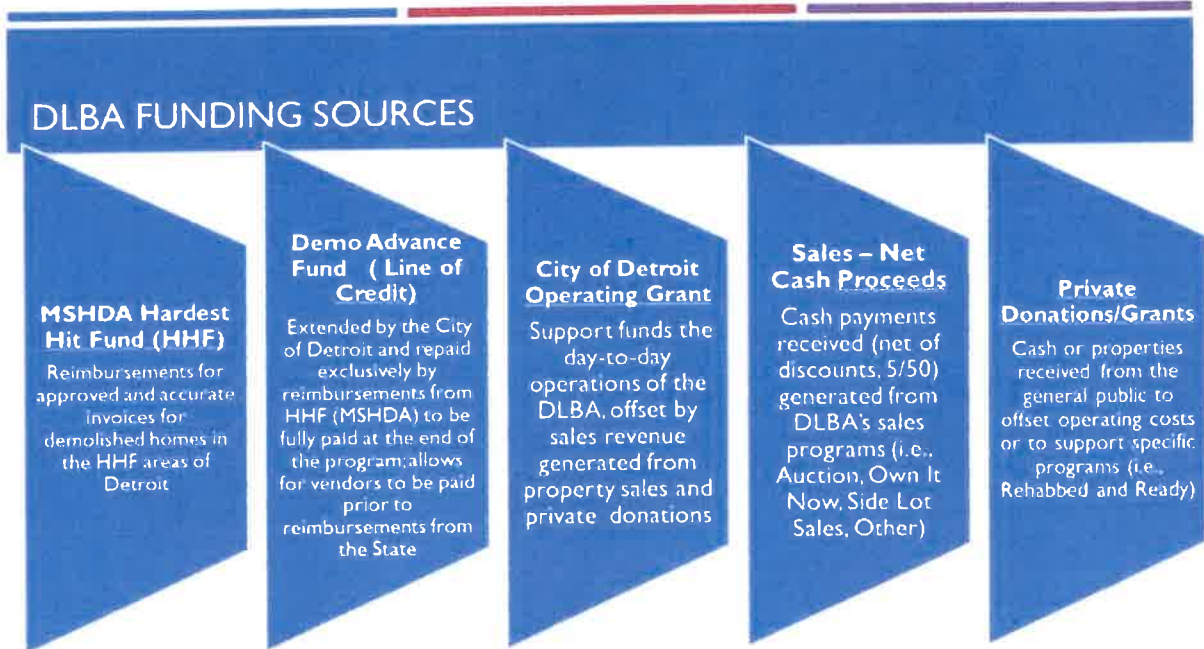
DLBA FUNDING SOURCES

MSHDA Hardest Hit Fund (HHF)

Reimbursements for approved and accurate invoices for demolished homes in the HHF areas of Detroit

Demo Advance Fund ( Line of Credit)

Extended by the City of Detroit and repaid exclusively by reimbursements from HHF (MSHDA) to be fully paid at the end of the program; allows for vendors to be paid prior to reimbursements from the State

City of Detroit Operating Grant

Support funds the day-to-day operations of the DLBA, offset by sales revenue generated from property sales and private donations

Sales – Net Cash Proceeds

Cash payments received (net of discounts, 5/50) generated from DLBA's sales programs (i.e., Auction, Own It Now, Side Lot Sales, Other)

Private Donations/Grants

Cash or properties received from the general public to offset operating costs or to support specific programs (i.e., Rehabbed and Ready)